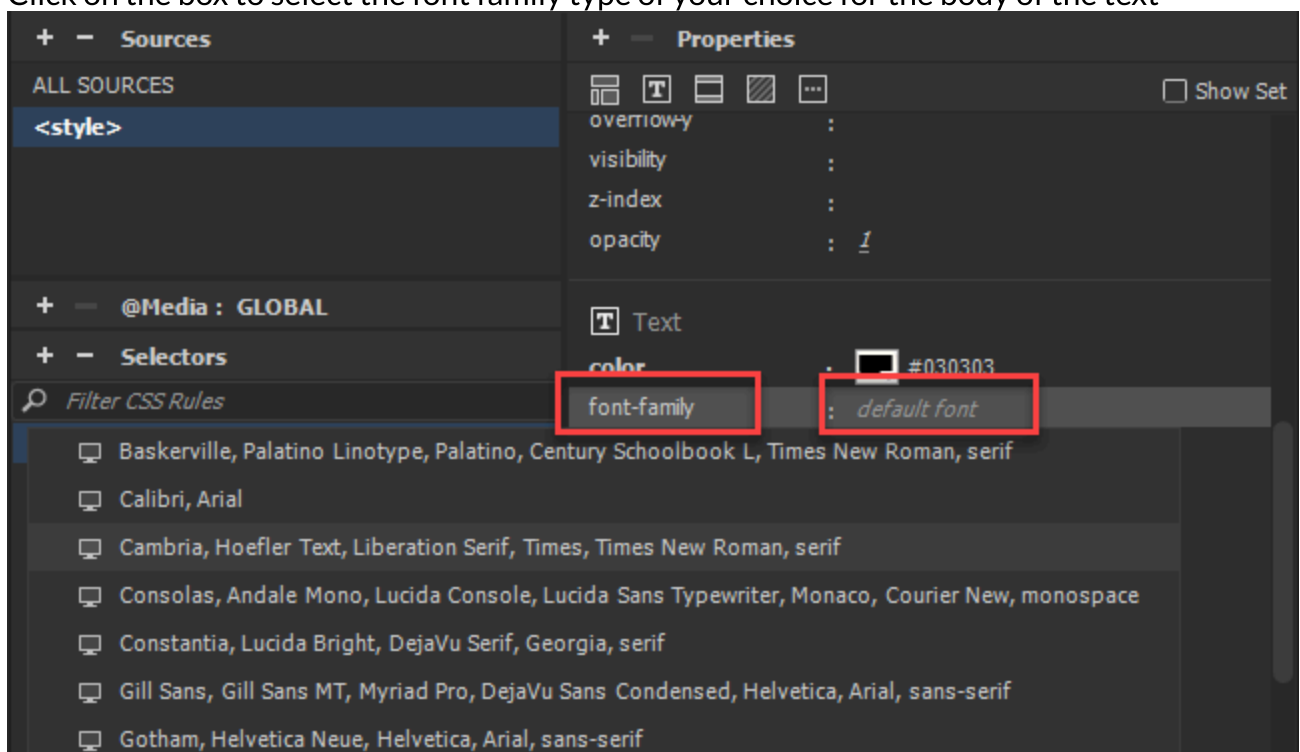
Click on the box to select the font family type of your choice for the body of the text

+ − Sources
ALL SOURCES
<style>

+ Properties
Show Set
overflow-y :
visibility :
z-index :
opacity : 1

Text
color : #030303
font-family : default font

+ @Media : GLOBAL
+ − Selectors
Filter CSS Rules

Baskerville, Palatino Linotype, Palatino, Century Schoolbook L, Times New Roman, serif
Calibri, Arial
Cambria, Hoefler Text, Liberation Serif, Times, Times New Roman, serif
Consolas, Andale Mono, Lucida Console, Lucida Sans Typewriter, Monaco, Courier New, monospace
Constantia, Lucida Bright, DejaVu Serif, Georgia, serif
Gill Sans, Gill Sans MT, Myriad Pro, DejaVu Sans Condensed, Helvetica, Arial, sans-serif
Gotham, Helvetica Neue, Helvetica, Arial, sans-serif